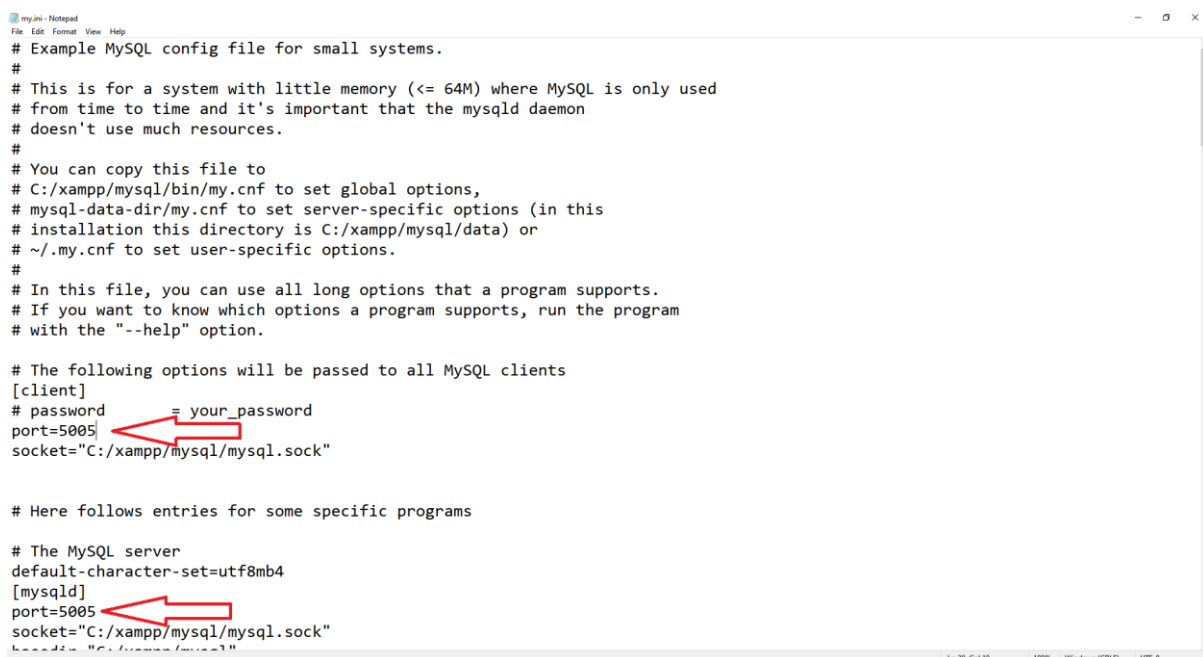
my.ini - Notepad
File Edit Format View Help
# Example MySQL config file for small systems.
#
# This is for a system with little memory (<= 64M) where MySQL is only used
# from time to time and it's important that the mysqld daemon
# doesn't use much resources.
#
# You can copy this file to
# C:/xampp/mysql/bin/my.cnf to set global options,
# mysql-data-dir/my.cnf to set server-specific options (in this
# installation this directory is C:/xampp/mysql/data) or
# ~/.my.cnf to set user-specific options.
#
# In this file, you can use all long options that a program supports.
# If you want to know which options a program supports, run the program
# with the "--help" option.

# The following options will be passed to all MySQL clients
[client]
# password       = your_password
port=5005
socket="C:/xampp/mysql/mysql.sock"

# Here follows entries for some specific programs

# The MySQL server
default-character-set=utf8mb4
[mysqld]
port=5005
socket="C:/xampp/mysql/mysql.sock"
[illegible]